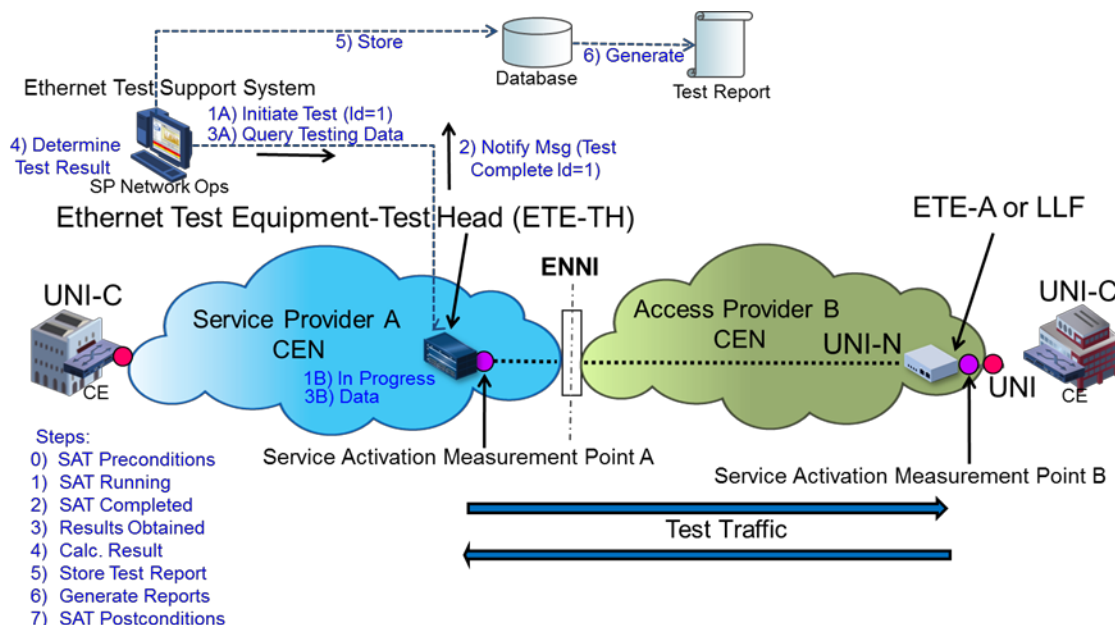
5) Store

Database

6) Generate

Test Report

Ethernet Test Support System

1A) Initiate Test (Id=1)
3A) Query Testing Data

4) Determine Test Result

SP Network Ops

2) Notify Msg (Test Complete Id=1)

Ethernet Test Equipment-Test Head (ETE-TH)

ETE-A or LLF

ENNI

UNI-C

CE

Service Provider A CEN

1B) In Progress
3B) Data

Access Provider B CEN

UNI-N

UNI-C

UNI

CE

Service Activation Measurement Point A

Service Activation Measurement Point B

Steps:
0) SAT Preconditions
1) SAT Running
2) SAT Completed
3) Results Obtained
4) Calc. Result
5) Store Test Report
6) Generate Reports
7) SAT Postconditions

Test Traffic